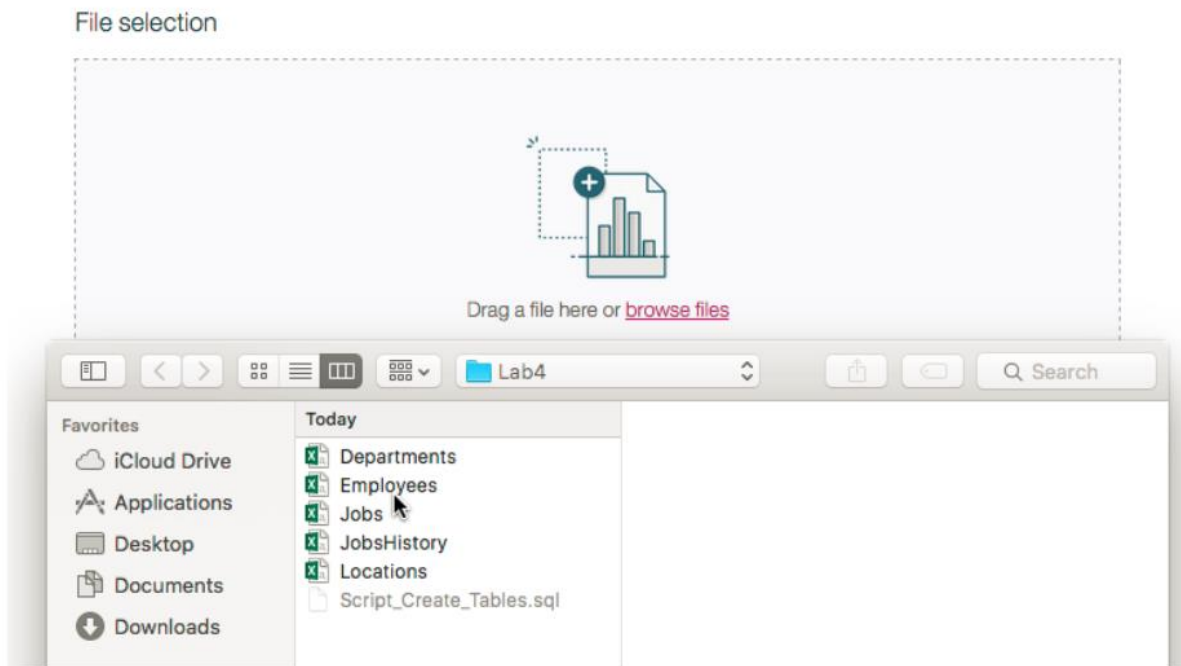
File selection

Drag a file here or browse files

Lab4

Search

Favorites

iCloud Drive

Applications

Desktop

Documents

Downloads

Today

Departments

Employees

Jobs

JobsHistory

Locations

Script_Create_Tables.sql